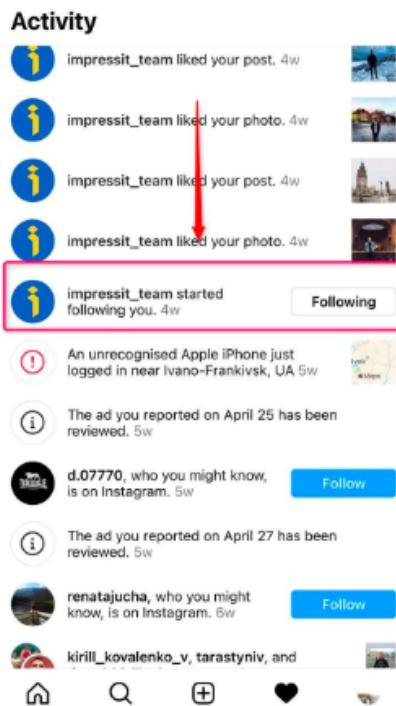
Activity

impressit_team liked your post. 4w

impressit_team liked your photo. 4w

impressit_team liked your post. 4w

impressit_team liked your photo. 4w

impressit_team started following you. 4w

Following

An unrecognised Apple iPhone just logged in near Ivano-Frankivsk, UA 5w

The ad you reported on April 25 has been reviewed. 5w

d.07770, who you might know, is on Instagram. 5w

Follow

The ad you reported on April 27 has been reviewed. 5w

renatajucha, who you might know, is on Instagram. 6w

Follow

kirill_kovalenko_v, tarastyniv, and